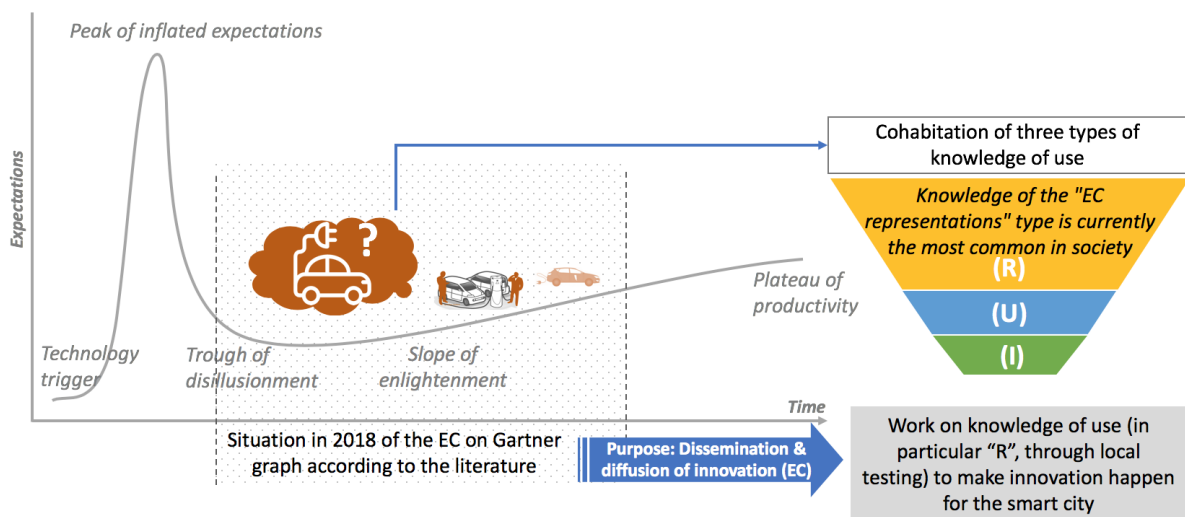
Peak of inflated expectations

Expectations

Cohabitation of three types of knowledge of use

Knowledge of the "EC representations" type is currently the most common in society

(R)

(U)

(I)

Plateau of productivity

Technology trigger

Trough of disillusionment

Slope of enlightenment

Time

Situation in 2018 of the EC on Gartner graph according to the literature

Purpose: Dissemination & diffusion of innovation (EC)

Work on knowledge of use (in particular "R", through local testing) to make innovation happen for the smart city